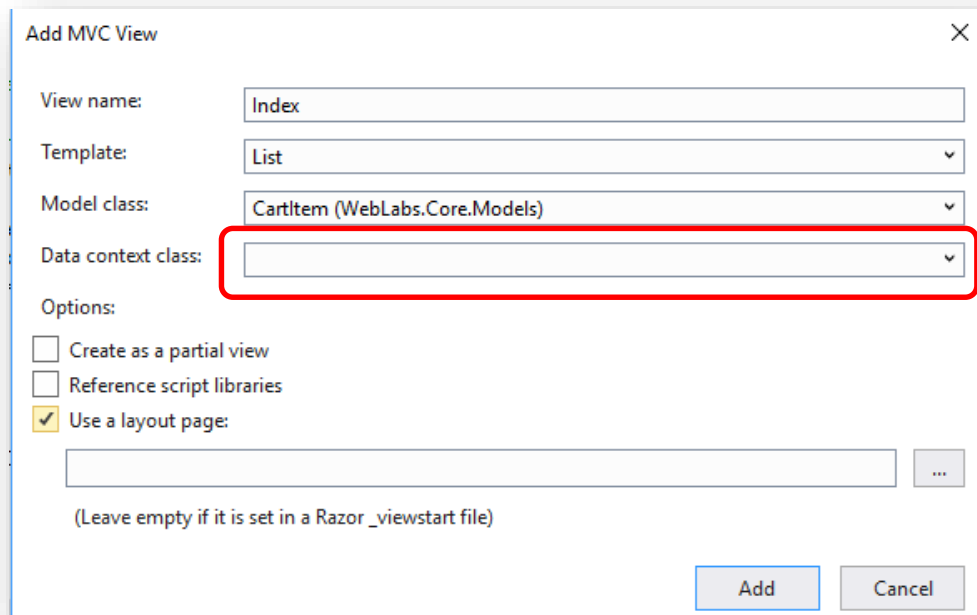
Add MVC View

View name: Index

Template: List

Model class: CartItem (WebLabs.Core.Models)

Data context class:

Options:

Create as a partial view

Reference script libraries

Use a layout page:

...

(Leave empty if it is set in a Razor _viewstart file)

Add

Cancel